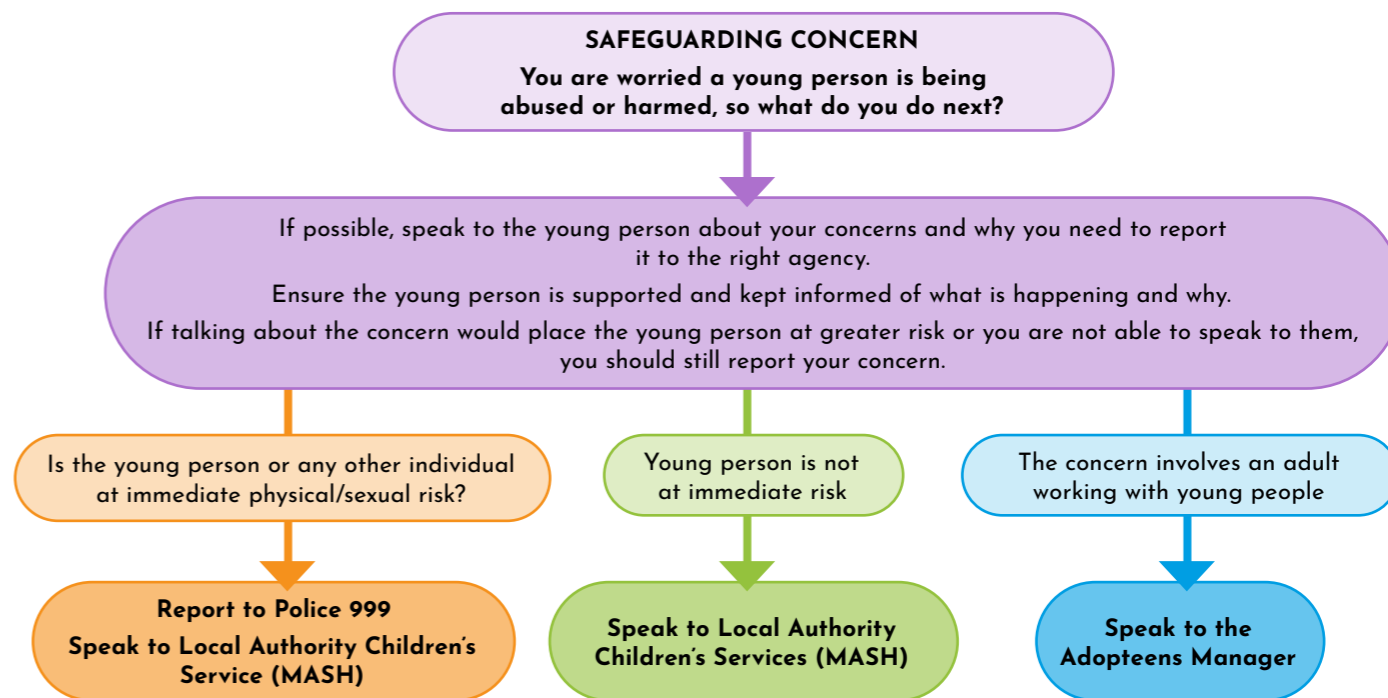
SAFEGUARDING CONCERN

You are worried a young person is being abused or harmed, so what do you do next?

If possible, speak to the young person about your concerns and why you need to report it to the right agency.

Ensure the young person is supported and kept informed of what is happening and why.

If talking about the concern would place the young person at greater risk or you are not able to speak to them, you should still report your concern.

Is the young person or any other individual at immediate physical/sexual risk?

Report to Police 999

Speak to Local Authority Children's Service (MASH)

Young person is not at immediate risk

Speak to Local Authority Children's Services (MASH)

The concern involves an adult working with young people

Speak to the Adopteens Manager